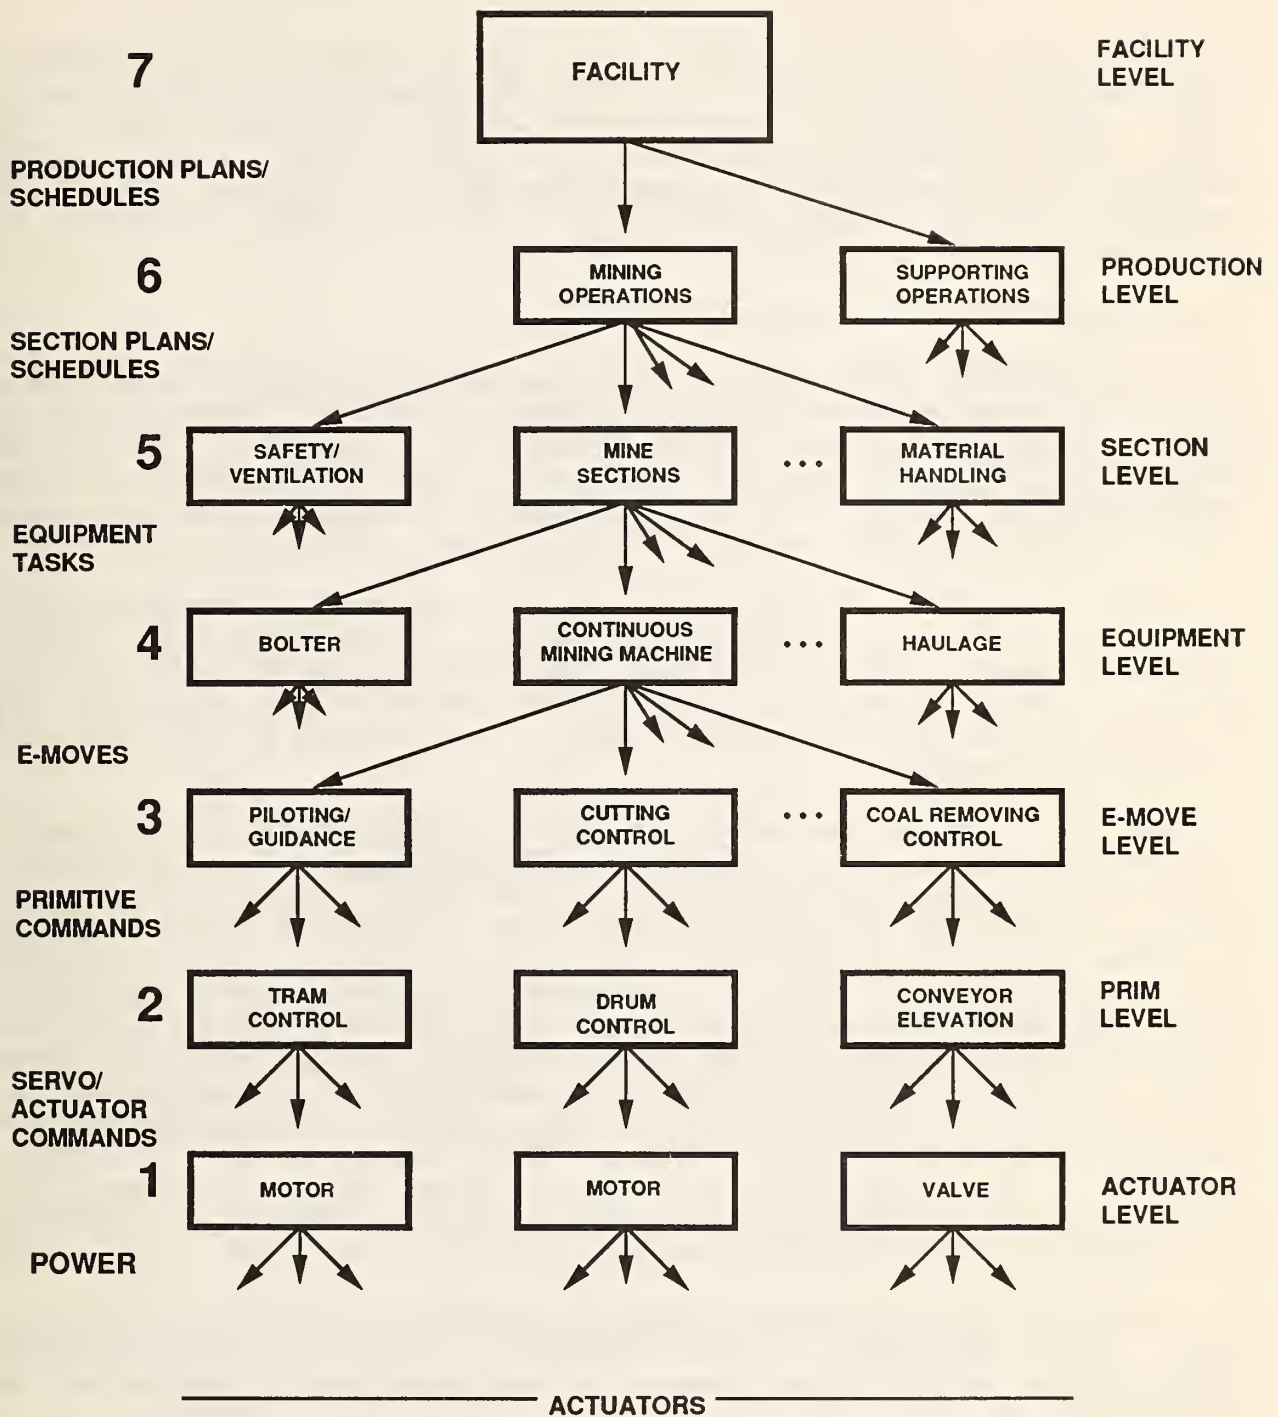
7

FACILITY

FACILITY LEVEL

PRODUCTION PLANS/ SCHEDULES

6

MINING OPERATIONS

SUPPORTING OPERATIONS

PRODUCTION LEVEL

SECTION PLANS/ SCHEDULES

5

SAFETY/ VENTILATION

MINE SECTIONS

...

MATERIAL HANDLING

SECTION LEVEL

EQUIPMENT TASKS

4

BOLTER

CONTINUOUS MINING MACHINE

...

HAULAGE

EQUIPMENT LEVEL

E-MOVES

3

PILOTING/ GUIDANCE

CUTTING CONTROL

...

COAL REMOVING CONTROL

E-MOVE LEVEL

PRIMITIVE COMMANDS

2

TRAM CONTROL

DRUM CONTROL

CONVEYOR ELEVATION

PRIM LEVEL

SERVO/ ACTUATOR COMMANDS

1

MOTOR

MOTOR

VALVE

ACTUATOR LEVEL

POWER

ACTUATORS